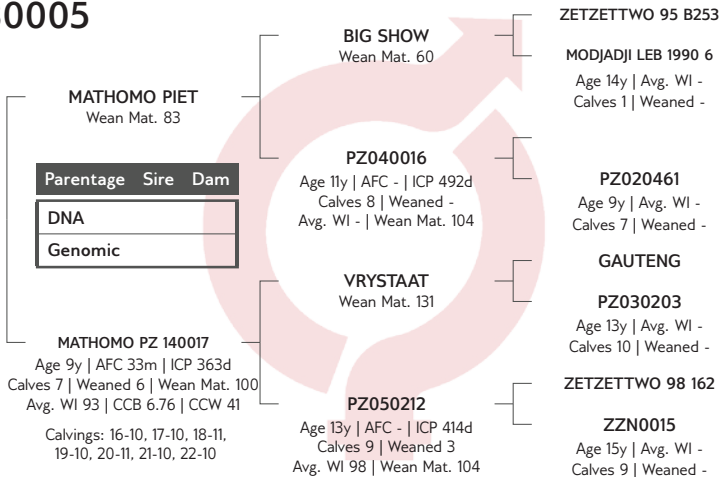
0005

MATHOMO PIET
Wean Mat. 83

| Parentage | Sire | Dam |
|---|---|---|
| DNA | | |
| Genomic | | |

MATHOMO PZ 140017
Age 9y | AFC 33m | ICP 363d
Calves 7 | Weaned 6 | Wean Mat. 100
Avg. WI 93 | CCB 6.76 | CCW 41

Calvings: 16-10, 17-10, 18-11, 19-10, 20-11, 21-10, 22-10

BIG SHOW
Wean Mat. 60

PZ040016
Age 11y | AFC - | ICP 492d
Calves 8 | Weaned -
Avg. WI - | Wean Mat. 104

VRYSTAAT
Wean Mat. 131

PZ050212
Age 13y | AFC - | ICP 414d
Calves 9 | Weaned 3
Avg. WI 98 | Wean Mat. 104

ZETZETTWO 95 B253

MODJADJI LEB 1990 6
Age 14y | Avg. WI -
Calves 1 | Weaned -

PZ020461
Age 9y | Avg. WI -
Calves 7 | Weaned -

GAUTENG

PZ030203
Age 13y | Avg. WI -
Calves 10 | Weaned -

ZETZETTWO 98 162

ZZN0015
Age 15y | Avg. WI -
Calves 9 | Weaned -